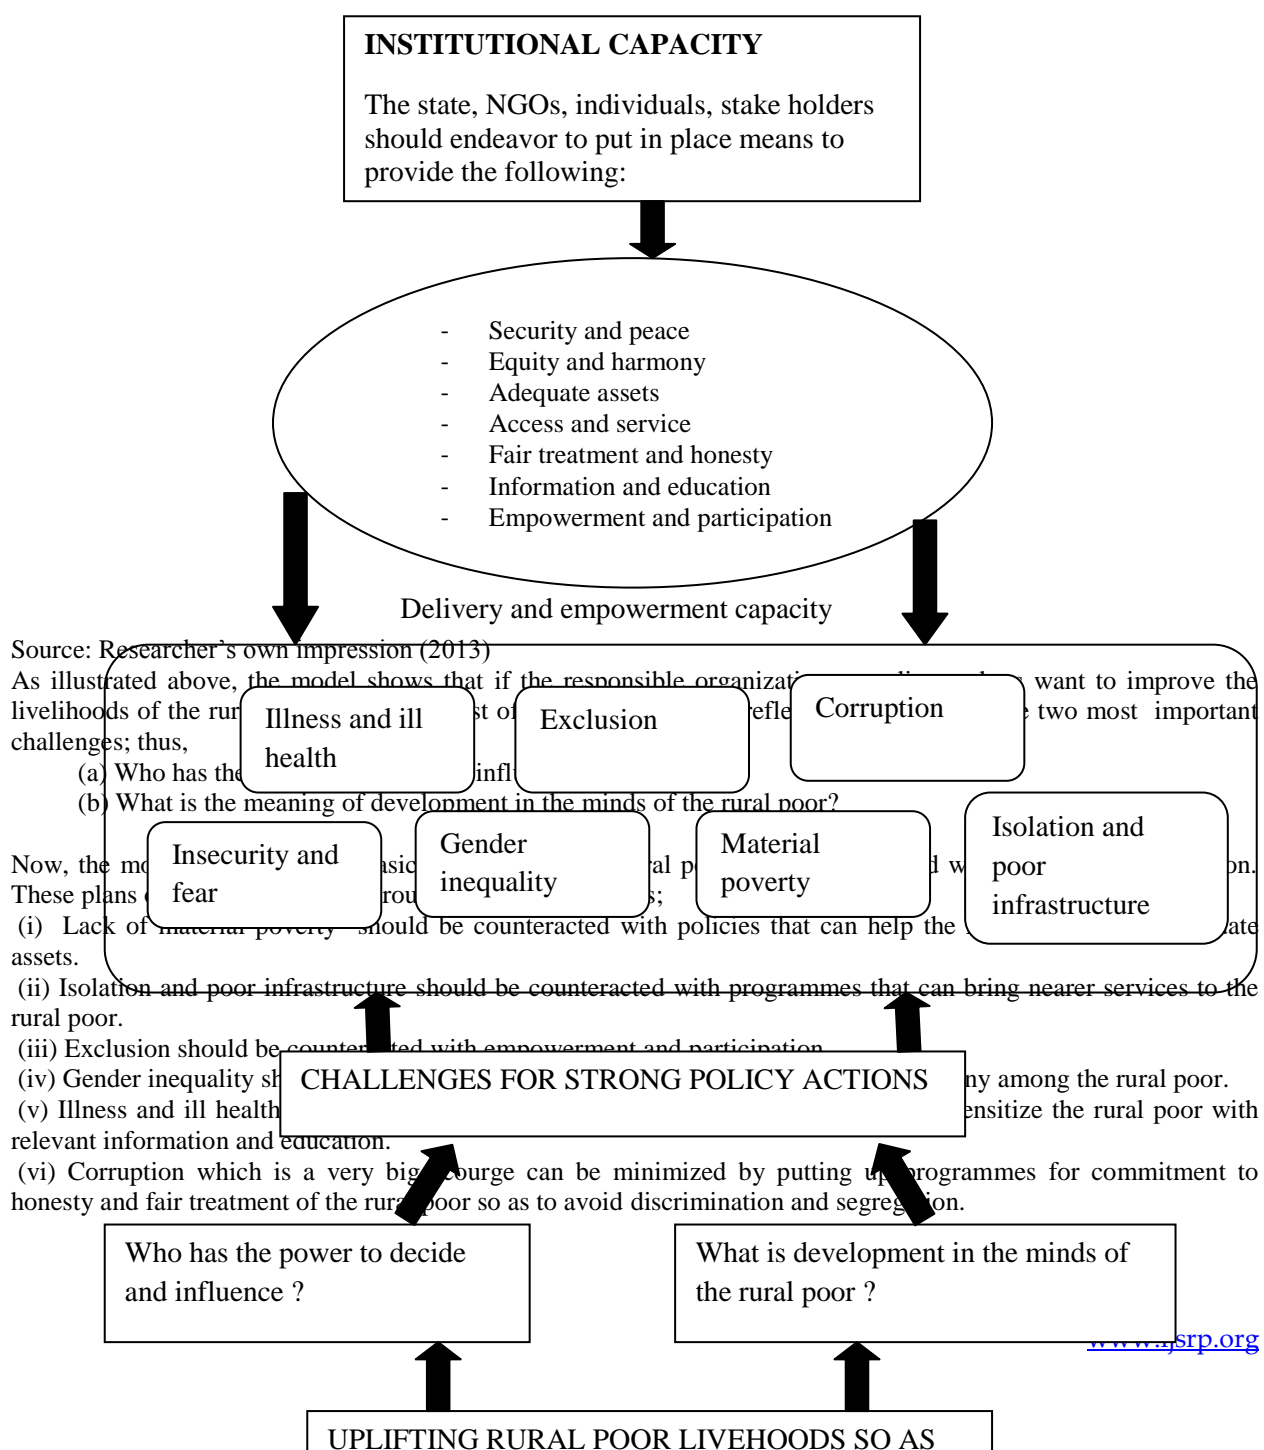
INSTITUTIONAL CAPACITY

The state, NGOs, individuals, stake holders should endeavor to put in place means to provide the following:

- Security and peace
- Equity and harmony
- Adequate assets
- Access and service
- Fair treatment and honesty
- Information and education
- Empowerment and participation

Delivery and empowerment capacity

Source: Researcher's own impression (2013)

As illustrated above, the model shows that if the responsible organizati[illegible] want to improve the livelihoods of the rur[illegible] st of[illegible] refle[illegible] two most important challenges; thus,

(a) Who has the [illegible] infl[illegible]

(b) What is the meaning of development in the minds of the rural poor?

Illness and ill health

Exclusion

Corruption

Insecurity and fear

Gender inequality

Material poverty

Isolation and poor infrastructure

Now, the mo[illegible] asic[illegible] ral p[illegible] d w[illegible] on. These plans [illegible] rou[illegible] s;

(i) Lack of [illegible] should be counteracted with policies that can help the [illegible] ate assets.

(ii) Isolation and poor infrastructure should be counteracted with programmes that can bring nearer services to the rural poor.

(iii) Exclusion should be counter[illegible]ted with empowerment and participation.

(iv) Gender inequality sh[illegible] ny among the rural poor.

(v) Illness and ill health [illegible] ensitize the rural poor with relevant information and education.

(vi) Corruption which is a very big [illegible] ourge can be minimized by putting u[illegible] programmes for commitment to honesty and fair treatment of the rur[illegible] poor so as to avoid discrimination and segreg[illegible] ion.

CHALLENGES FOR STRONG POLICY ACTIONS

Who has the power to decide and influence ?

What is development in the minds of the rural poor ?

www.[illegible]srp.org

UPLIFTING RURAL POOR LIVEHOODS SO AS